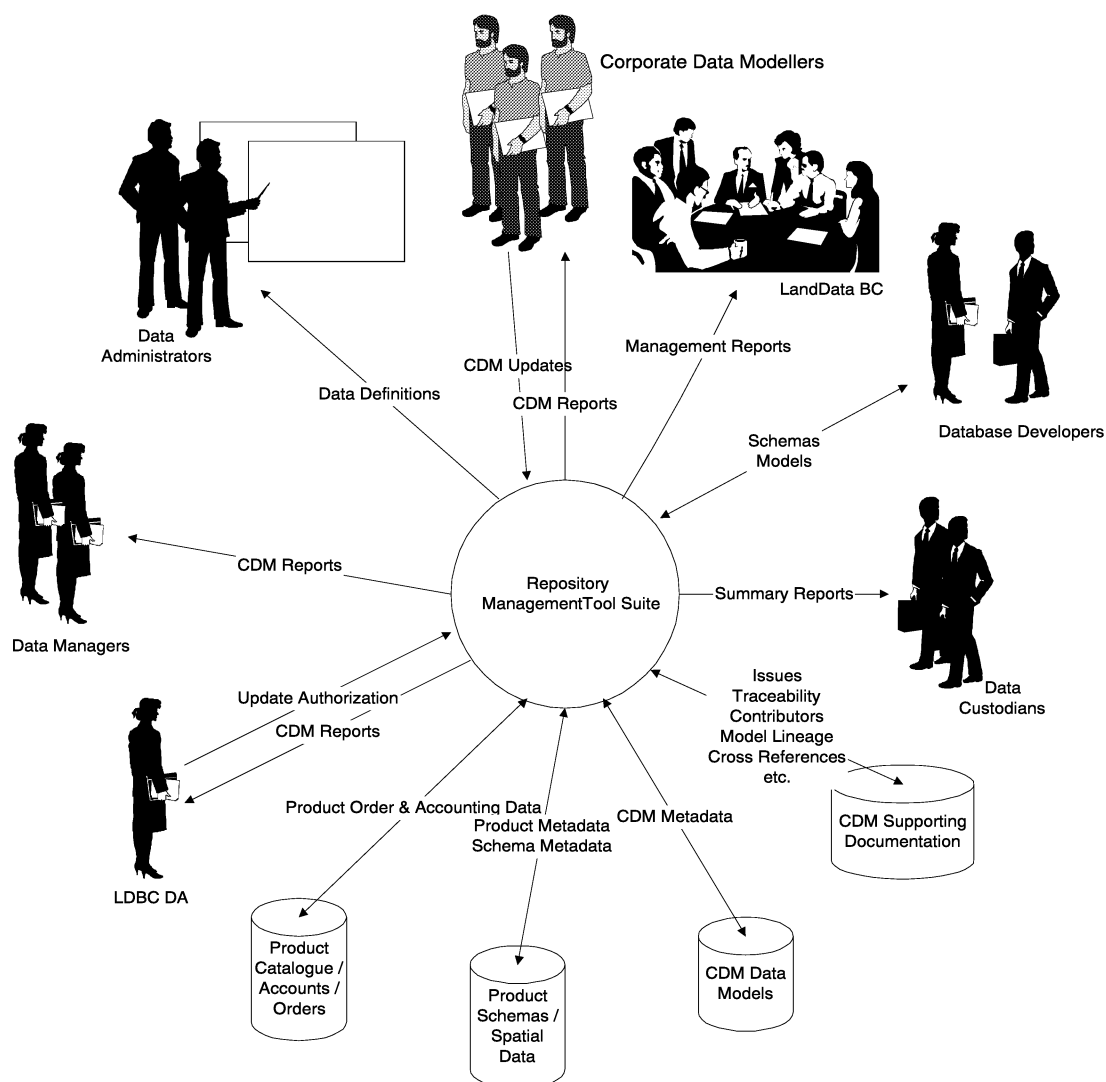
Corporate Data Modellers

Data Administrators

LandData BC

Database Developers

Management Reports

CDM Updates

CDM Reports

Data Definitions

Schemas
Models

Data Managers

CDM Reports

Repository
ManagementTool Suite

Summary Reports

Data
Custodians

Issues
Traceability
Contributors
Model Lineage
Cross References
etc.

Update Authorization

CDM Reports

CDM Supporting
Documentation

Product Order & Accounting Data

Product Metadata
Schema Metadata

CDM Metadata

LDBC DA

Product
Catalogue /
Accounts /
Orders

Product
Schemas /
Spatial
Data

CDM Data
Models